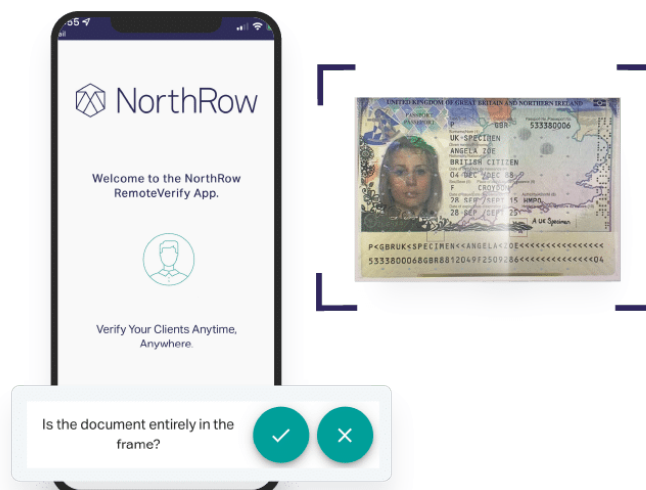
NorthRow

Welcome to the NorthRow RemoteVerify App.

Verify Your Clients Anytime, Anywhere.

Is the document entirely in the frame?

UNITED KINGDOM OF GREAT BRITAIN AND NORTHERN IRELAND

PASSPORT

P GBR 533380006

UK-SPECIMEN

ANGELA ZOE

BRITISH CITIZEN

04 DEC /DEC 88

F CROYDON

28 SEP /SEPT 15 HMPO

28 SEP /SEPT 25

P<GBRUK<SPECIMEN<<ANGELA<ZOE<<<<<<<<<<<<<<<<<

5333800068GBR8812049F2509286<<<<<<<<<<<<<<04